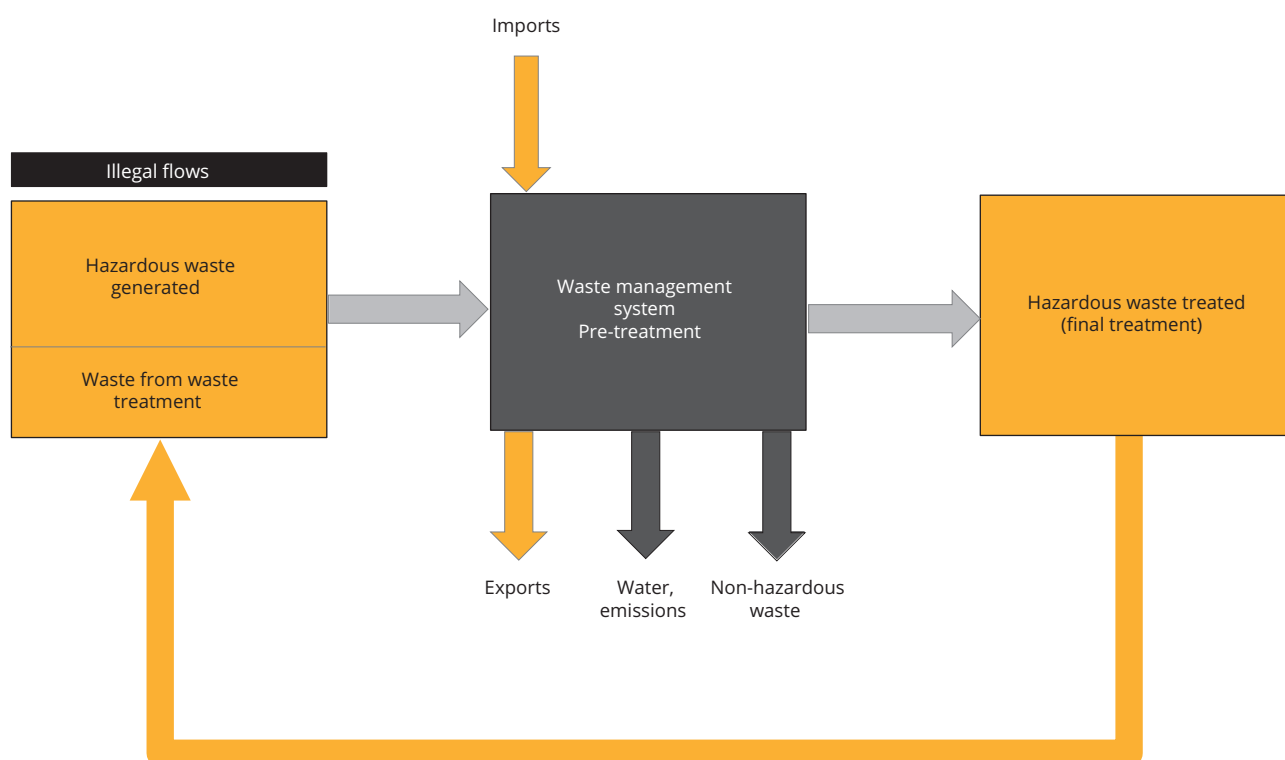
Imports

Illegal flows

Hazardous waste generated

Waste from waste treatment

Waste management system
Pre-treatment

Hazardous waste treated (final treatment)

Exports

Water, emissions

Non-hazardous waste